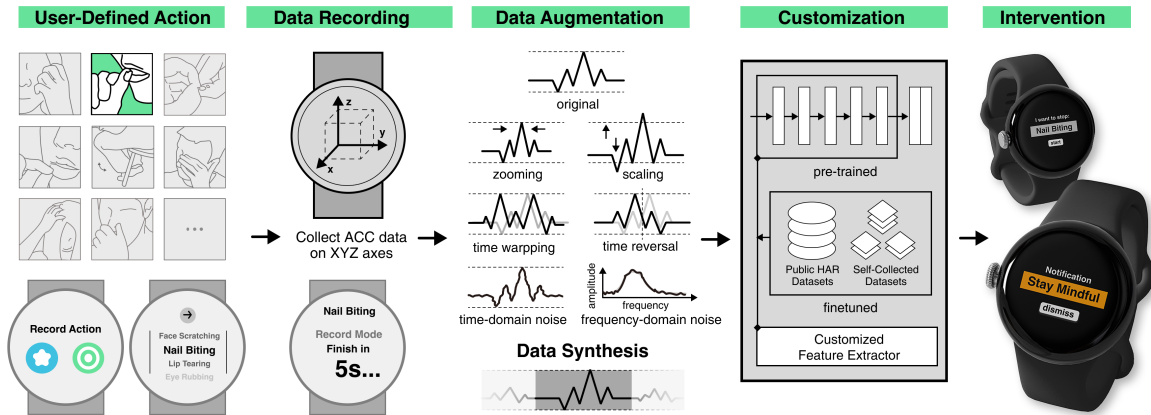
User-Defined Action

Data Recording

Data Augmentation

Customization

Intervention

...

Record Action

Face Scratching
Nail Biting
Lip Tearing
Eye Rubbing

z
y
x

Collect ACC data on XYZ axes

Nail Biting
Record Mode
Finish in
5s...

original

zooming

scaling

time warpping

time reversal

time-domain noise

amplitude

frequency

frequency-domain noise

Data Synthesis

pre-trained

Public HAR Datasets

Self-Collected Datasets

finetuned

Customized Feature Extractor

I want to stop:
Nail Biting
start

Notification
Stay Mindful
dismiss